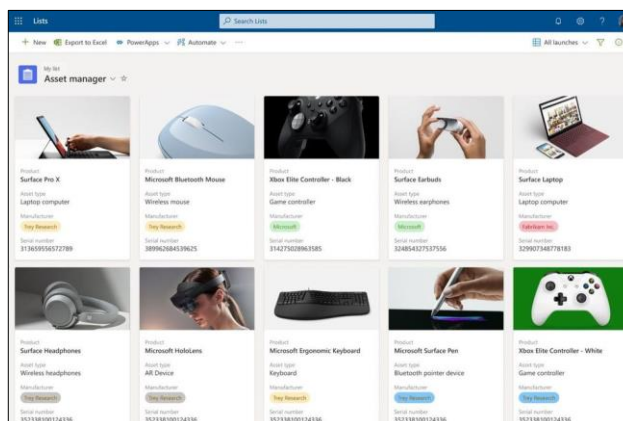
Lists

Search Lists

+ New   Export to Excel   PowerApps   Automate   ···

All launches

My list
Asset manager

Product
Surface Pro X
Asset type
Laptop computer
Manufacturer
Trey Research
Serial number
313659556572789

Product
Microsoft Bluetooth Mouse
Asset type
Wireless mouse
Manufacturer
Trey Research
Serial number
389962684539625

Product
Xbox Elite Controller - Black
Asset type
Game controller
Manufacturer
Microsoft
Serial number
314275028963585

Product
Surface Earbuds
Asset type
Wireless earphones
Manufacturer
Microsoft
Serial number
324854327537556

Product
Surface Laptop
Asset type
Laptop computer
Manufacturer
Fabrikam Inc.
Serial number
329907348778183

Product
Surface Headphones
Asset type
Wireless headphones
Manufacturer
Trey Research
Serial number
352338100124336

Product
Microsoft HoloLens
Asset type
AR Device
Manufacturer
Trey Research
Serial number
352338100124336

Product
Microsoft Ergonomic Keyboard
Asset type
Keyboard
Manufacturer
Trey Research
Serial number
352338100124336

Product
Microsoft Surface Pen
Asset type
Bluetooth pointer device
Manufacturer
Trey Research
Serial number
352338100124336

Product
Xbox Elite Controller - White
Asset type
Game controller
Manufacturer
Trey Research
Serial number
352338100124336